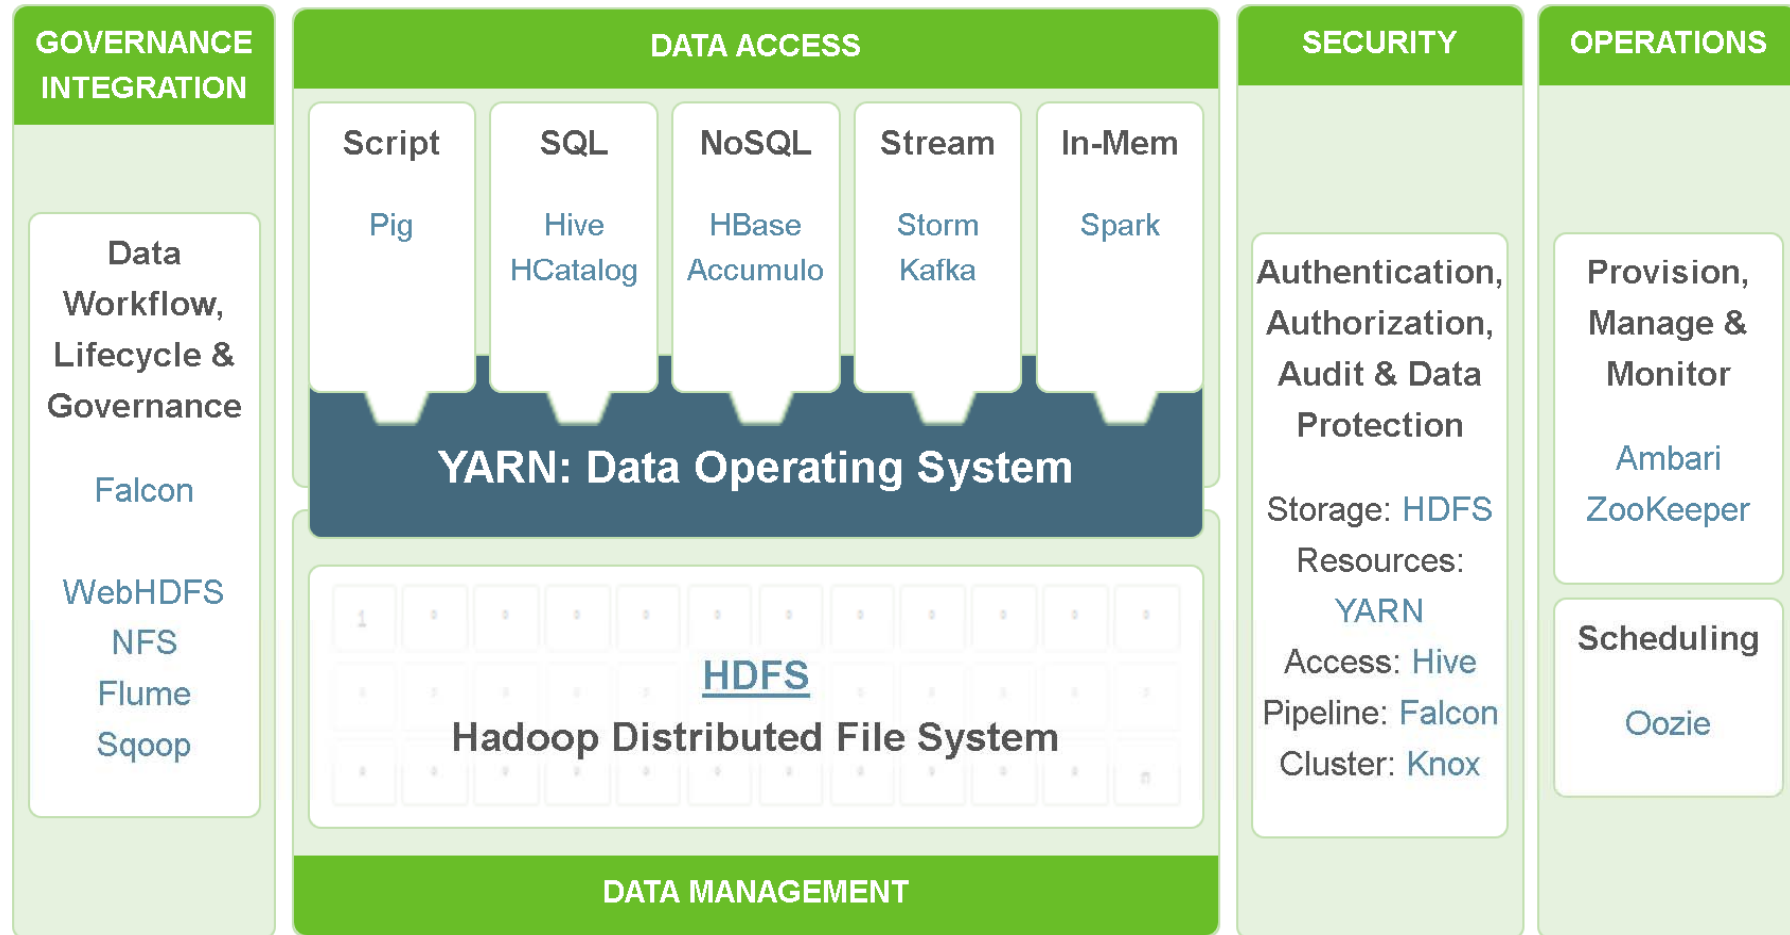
GOVERNANCE INTEGRATION

Data Workflow, Lifecycle & Governance

Falcon

WebHDFS
NFS
Flume
Sqoop

DATA ACCESS

Script
Pig

SQL
Hive
HCatalog

NoSQL
HBase
Accumulo

Stream
Storm
Kafka

In-Mem
Spark

YARN: Data Operating System

HDFS
Hadoop Distributed File System

DATA MANAGEMENT

SECURITY

Authentication, Authorization, Audit & Data Protection

Storage: HDFS
Resources: YARN
Access: Hive
Pipeline: Falcon
Cluster: Knox

OPERATIONS

Provision, Manage & Monitor

Ambari
ZooKeeper

Scheduling

Oozie